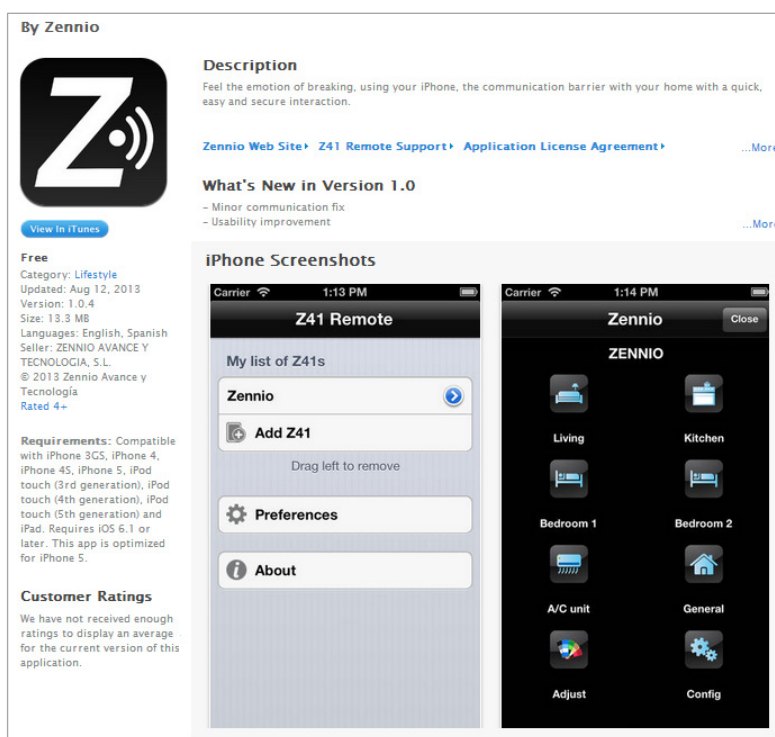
By Zennio

Z

View In iTunes

Free
Category: Lifestyle
Updated: Aug 12, 2013
Version: 1.0.4
Size: 13.3 MB
Languages: English, Spanish
Seller: ZENNIO AVANCE Y TECNOLOGIA, S.L.
© 2013 Zennio Avance y Tecnología
Rated 4+

Requirements: Compatible with iPhone 3GS, iPhone 4, iPhone 4S, iPhone 5, iPod touch (3rd generation), iPod touch (4th generation), iPod touch (5th generation) and iPad. Requires iOS 6.1 or later. This app is optimized for iPhone 5.

Customer Ratings
We have not received enough ratings to display an average for the current version of this application.

Description
Feel the emotion of breaking, using your iPhone, the communication barrier with your home with a quick, easy and secure interaction.

Zennio Web Site ▸ Z41 Remote Support ▸ Application License Agreement ▸ ...More

What's New in Version 1.0
- Minor communication fix
- Usability improvement
...More

iPhone Screenshots

Carrier 1:13 PM
Z41 Remote
My list of Z41s
Zennio
Add Z41
Drag left to remove
Preferences
About

Carrier 1:14 PM
Zennio
Close
ZENNIO
Living
Kitchen
Bedroom 1
Bedroom 2
A/C unit
General
Adjust
Config